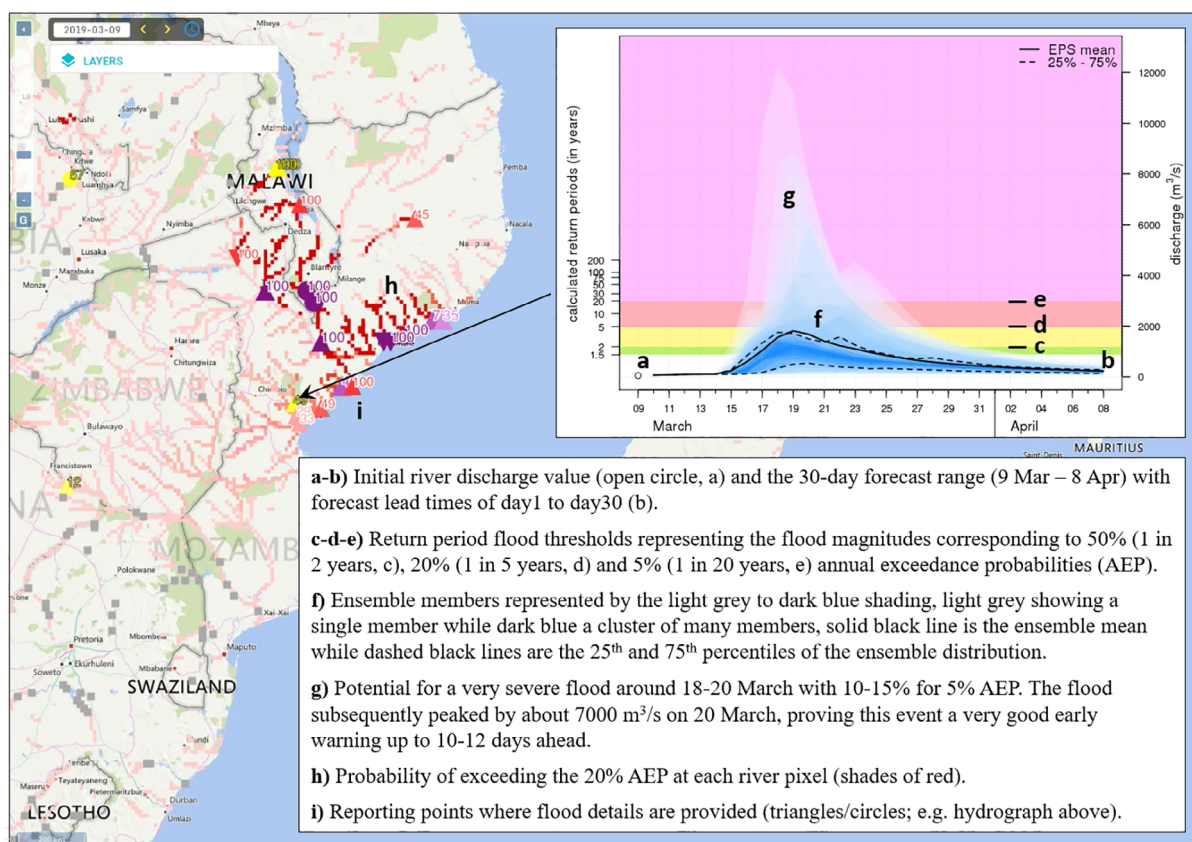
2019-03-09

LAYERS

Mbeya
Samfya
Lubushi
Mzimba
Pemba
Kitwe
Ndola
Luanshya
57
100
MALAWI
Lilongwe
100
45
Kabwe
Nyimba
Nacala
Dedza
Lusaka
100
Nampula
Mazabuka
Blantyre
Milange
h
Monze
100
100
Moma
735
Harare
100
100
Chitungwiza
ZIMBABWE
Chimoio
100
49
i
Bulawayo
Francistown
12
MOZAMB
Polokwane
Xai-Xai
Pretoria
Mbombela
Maputo
Ekurhuleni
Soweto
Mbabane
SWAZILAND
Maseru
Teyateyaneng
Pietermaritzburg
Durban
LESOTHO
Umlazi
MAURITIUS
Saint-Denis

EPS mean
25% - 75%
calculated return periods (in years)
discharge (m$^3$/s)
200
100
75
50
20
10
5
2
1.5
12000
10000
8000
6000
4000
2000
0
g
e
d
f
c
a
b
09
11
13
15
17
19
21
23
25
27
29
31
02
04
06
08
March
April

a-b) Initial river discharge value (open circle, a) and the 30-day forecast range (9 Mar – 8 Apr) with forecast lead times of day1 to day30 (b).

c-d-e) Return period flood thresholds representing the flood magnitudes corresponding to 50% (1 in 2 years, c), 20% (1 in 5 years, d) and 5% (1 in 20 years, e) annual exceedance probabilities (AEP).

f) Ensemble members represented by the light grey to dark blue shading, light grey showing a single member while dark blue a cluster of many members, solid black line is the ensemble mean while dashed black lines are the 25$^{th}$ and 75$^{th}$ percentiles of the ensemble distribution.

g) Potential for a very severe flood around 18-20 March with 10-15% for 5% AEP. The flood subsequently peaked by about 7000 m$^3$/s on 20 March, proving this event a very good early warning up to 10-12 days ahead.

h) Probability of exceeding the 20% AEP at each river pixel (shades of red).

i) Reporting points where flood details are provided (triangles/circles; e.g. hydrograph above).